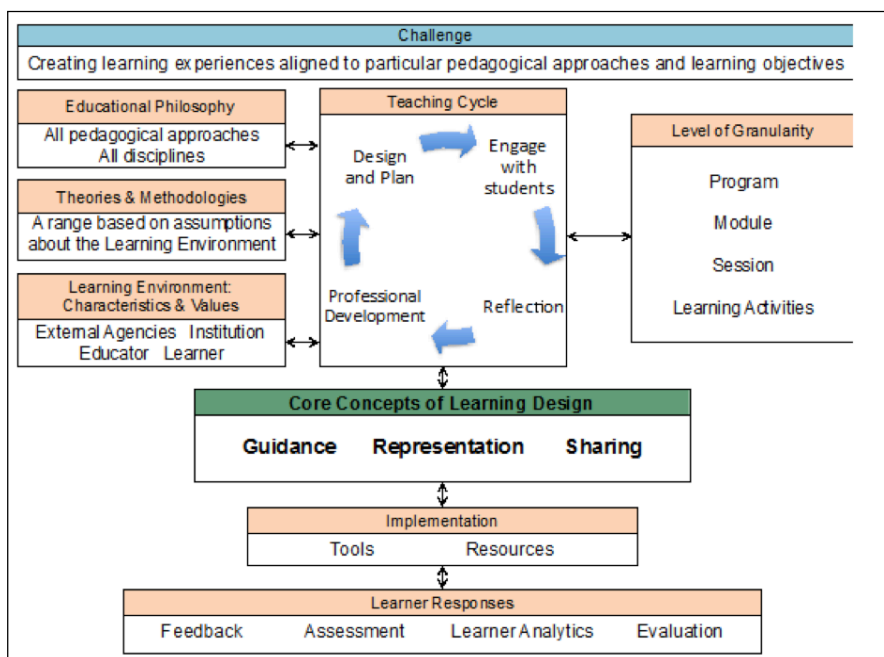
Challenge

Creating learning experiences aligned to particular pedagogical approaches and learning objectives

Educational Philosophy

All pedagogical approaches
All disciplines

Theories & Methodologies

A range based on assumptions about the Learning Environment

Learning Environment: Characteristics & Values

External Agencies Institution
Educator Learner

Teaching Cycle

Design and Plan

Engage with students

Reflection

Professional Development

Level of Granularity

Program

Module

Session

Learning Activities

Core Concepts of Learning Design

Guidance Representation Sharing

Implementation

Tools Resources

Learner Responses

Feedback Assessment Learner Analytics Evaluation